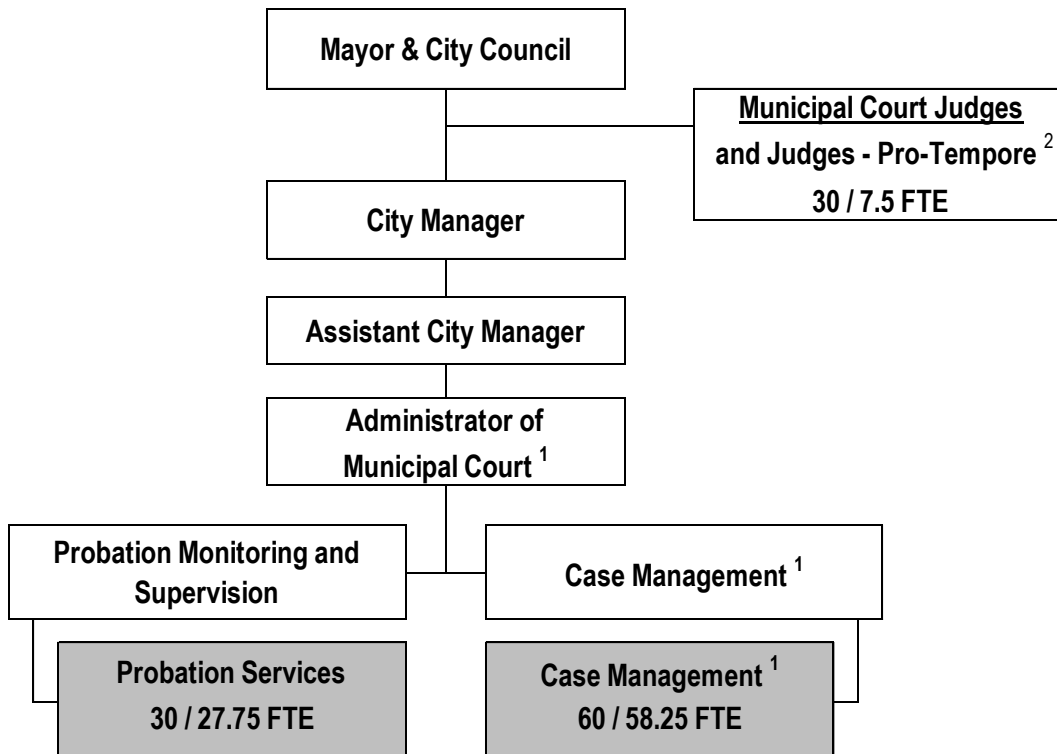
Mayor & City Council

Municipal Court Judges and Judges - Pro-Tempore $^{2}$ 30 / 7.5 FTE

City Manager

Assistant City Manager

Administrator of Municipal Court $^{1}$

Probation Monitoring and Supervision

Case Management $^{1}$

Probation Services 30 / 27.75 FTE

Case Management $^{1}$ 60 / 58.25 FTE